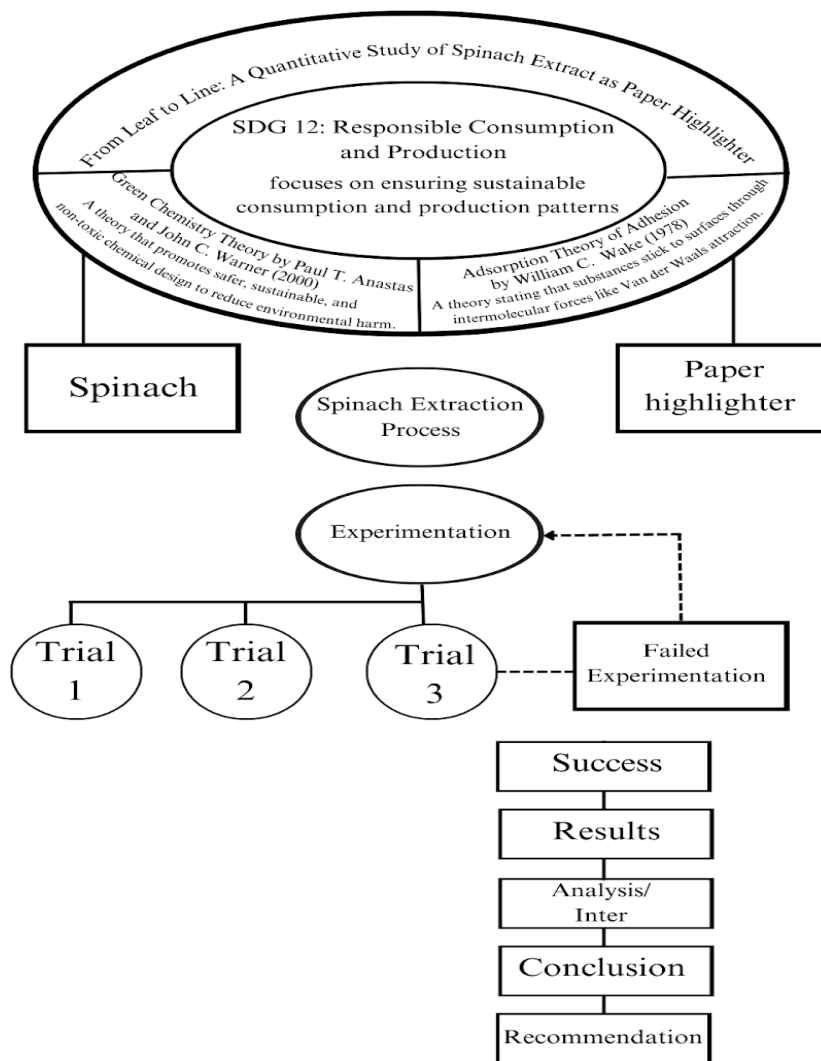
From Leaf to Line: A Quantitative Study of Spinach Extract as Paper Highlighter

SDG 12: Responsible Consumption and Production

focuses on ensuring sustainable consumption and production patterns

Green Chemistry Theory by Paul T. Anastas and John C. Warner (2000)
A theory that promotes safer, sustainable, and non-toxic chemical design to reduce environmental harm.

Adsorption Theory of Adhesion by William C. Wake (1978)
A theory stating that substances stick to surfaces through intermolecular forces like Van der Waals attraction.

Spinach

Paper highlighter

Spinach Extraction Process

Experimentation

Trial 1

Trial 2

Trial 3

Failed Experimentation

Success

Results

Analysis/ Inter

Conclusion

Recommendation